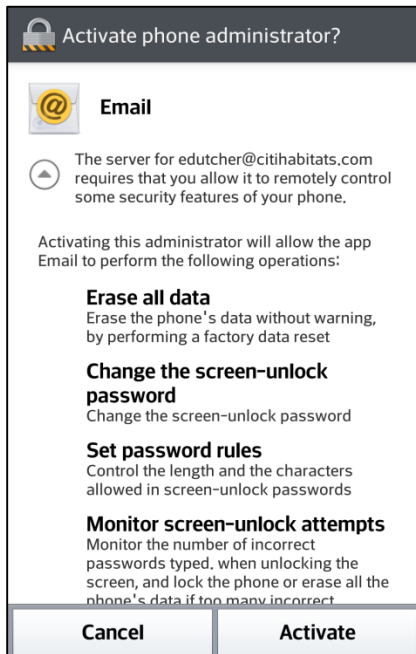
Activate phone administrator?

Email

The server for edutcher@citihabitats.com requires that you allow it to remotely control some security features of your phone.

Activating this administrator will allow the app Email to perform the following operations:

Erase all data
Erase the phone's data without warning, by performing a factory data reset

Change the screen-unlock password
Change the screen-unlock password

Set password rules
Control the length and the characters allowed in screen-unlock passwords

Monitor screen-unlock attempts
Monitor the number of incorrect passwords typed. when unlocking the screen, and lock the phone or erase all the phone's data if too many incorrect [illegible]

Cancel

Activate